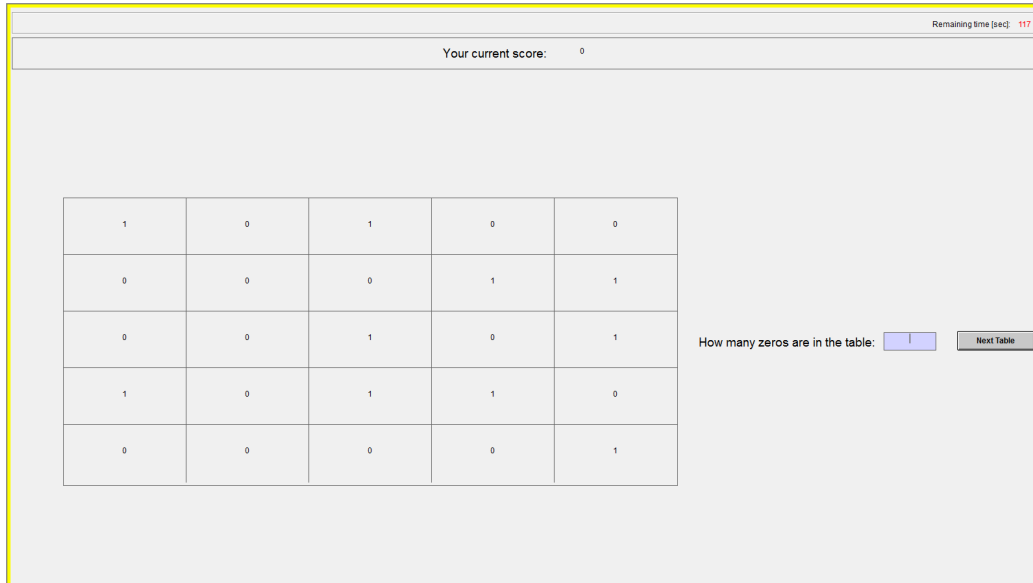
Remaining time [sec]: 117

Your current score: 0

| 1 | 0 | 1 | 0 | 0 |
|---|---|---|---|---|
| 0 | 0 | 0 | 1 | 1 |
| 0 | 0 | 1 | 0 | 1 |
| 1 | 0 | 1 | 1 | 0 |
| 0 | 0 | 0 | 0 | 1 |

How many zeros are in the table:

Next Table